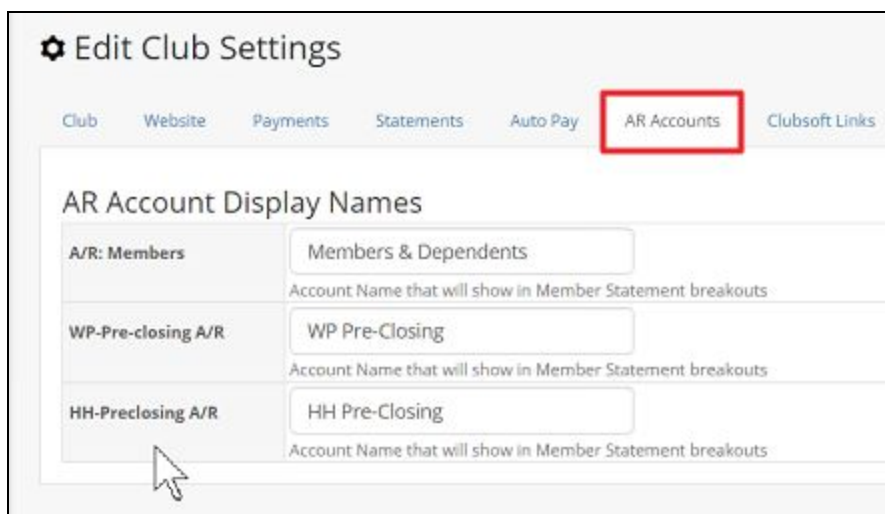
Edit Club Settings

Club Website Payments Statements Auto Pay AR Accounts Clubsoft Links

AR Account Display Names

| | |
|---|---|
| A/R: Members | Members & Dependents<br>Account Name that will show in Member Statement breakouts |
| WP-Pre-closing A/R | WP Pre-Closing<br>Account Name that will show in Member Statement breakouts |
| HH-Preclosing A/R | HH Pre-Closing<br>Account Name that will show in Member Statement breakouts |